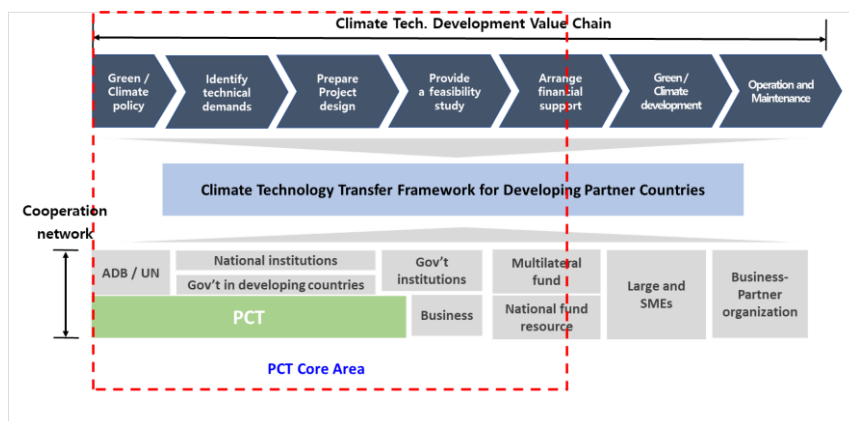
Climate Tech. Development Value Chain

Green / Climate policy

Identify technical demands

Prepare Project design

Provide a feasibility study

Arrange financial support

Green / Climate development

Operation and Maintenance

Climate Technology Transfer Framework for Developing Partner Countries

Cooperation network

ADB / UN

National institutions

Gov't in developing countries

Gov't institutions

Multilateral fund

Large and SMEs

Business-Partner organization

PCT

Business

National fund resource

PCT Core Area